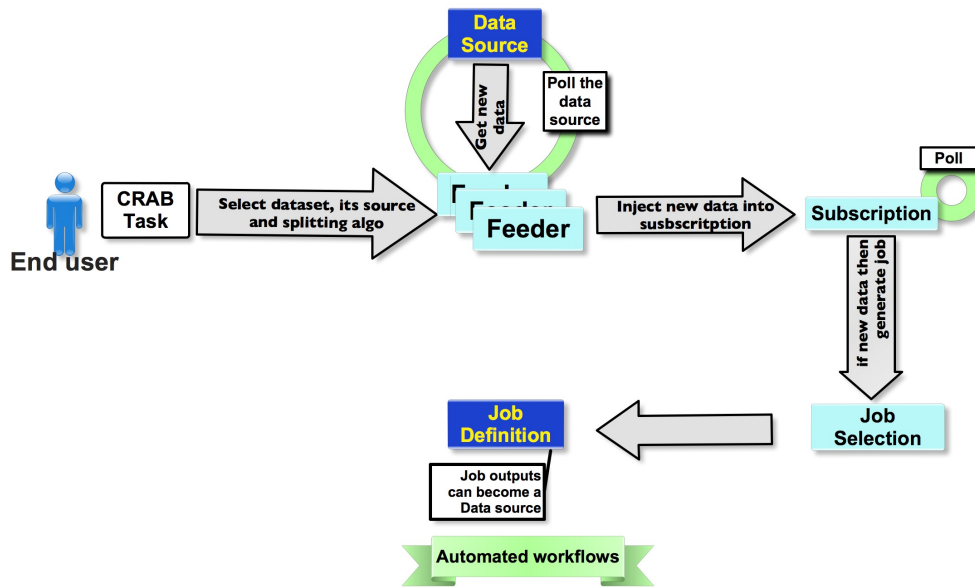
Data Source

Poll the data source

Get new data

End user

CRAB Task

Select dataset, its source and splitting algo

Feeder

Inject new data into susbscritption

Subscription

Poll

if new data then generate job

Job Selection

Job Definition

Job outputs can become a Data source

Automated workflows